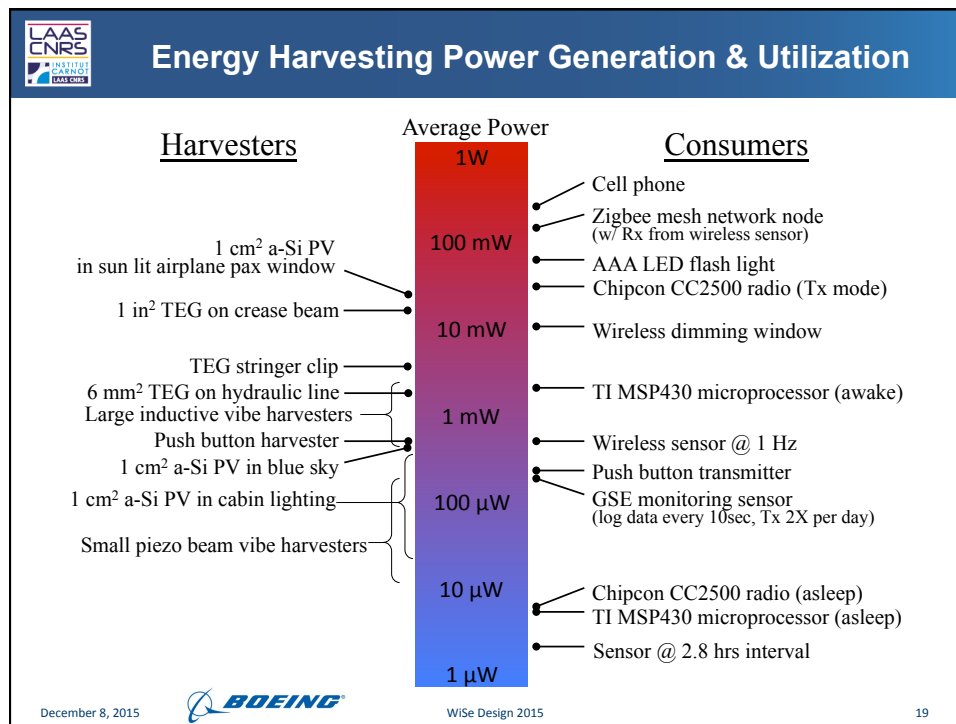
LAAS CNRS INSTITUT CARNOT LAAS CNRS

Energy Harvesting Power Generation & Utilization

Harvesters

Average Power

Consumers

1W

100 mW

10 mW

1 mW

100 µW

10 µW

1 µW

1 cm$^2$ a-Si PV in sun lit airplane pax window

1 in$^2$ TEG on crease beam

TEG stringer clip

6 mm$^2$ TEG on hydraulic line

Large inductive vibe harvesters

Push button harvester

1 cm$^2$ a-Si PV in blue sky

1 cm$^2$ a-Si PV in cabin lighting

Small piezo beam vibe harvesters

Cell phone

Zigbee mesh network node (w/ Rx from wireless sensor)

AAA LED flash light

Chipcon CC2500 radio (Tx mode)

Wireless dimming window

TI MSP430 microprocessor (awake)

Wireless sensor @ 1 Hz

Push button transmitter

GSE monitoring sensor (log data every 10sec, Tx 2X per day)

Chipcon CC2500 radio (asleep)

TI MSP430 microprocessor (asleep)

Sensor @ 2.8 hrs interval

December 8, 2015

BOEING

WiSe Design 2015

19